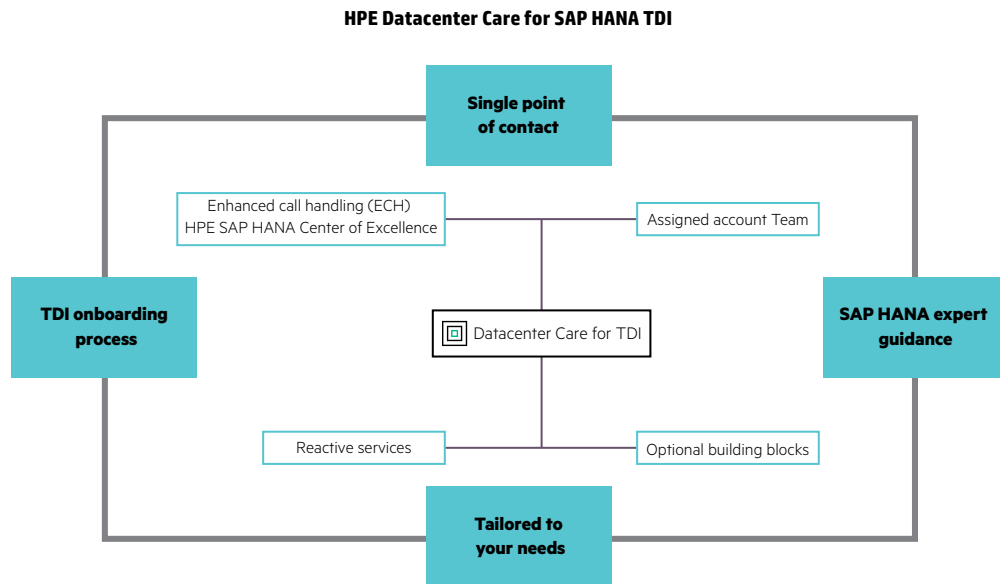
HPE Datacenter Care for SAP HANA TDI

Single point of contact

Enhanced call handling (ECH)
HPE SAP HANA Center of Excellence

Assigned account Team

TDI onboarding process

Datacenter Care for TDI

SAP HANA expert guidance

Reactive services

Optional building blocks

Tailored to your needs